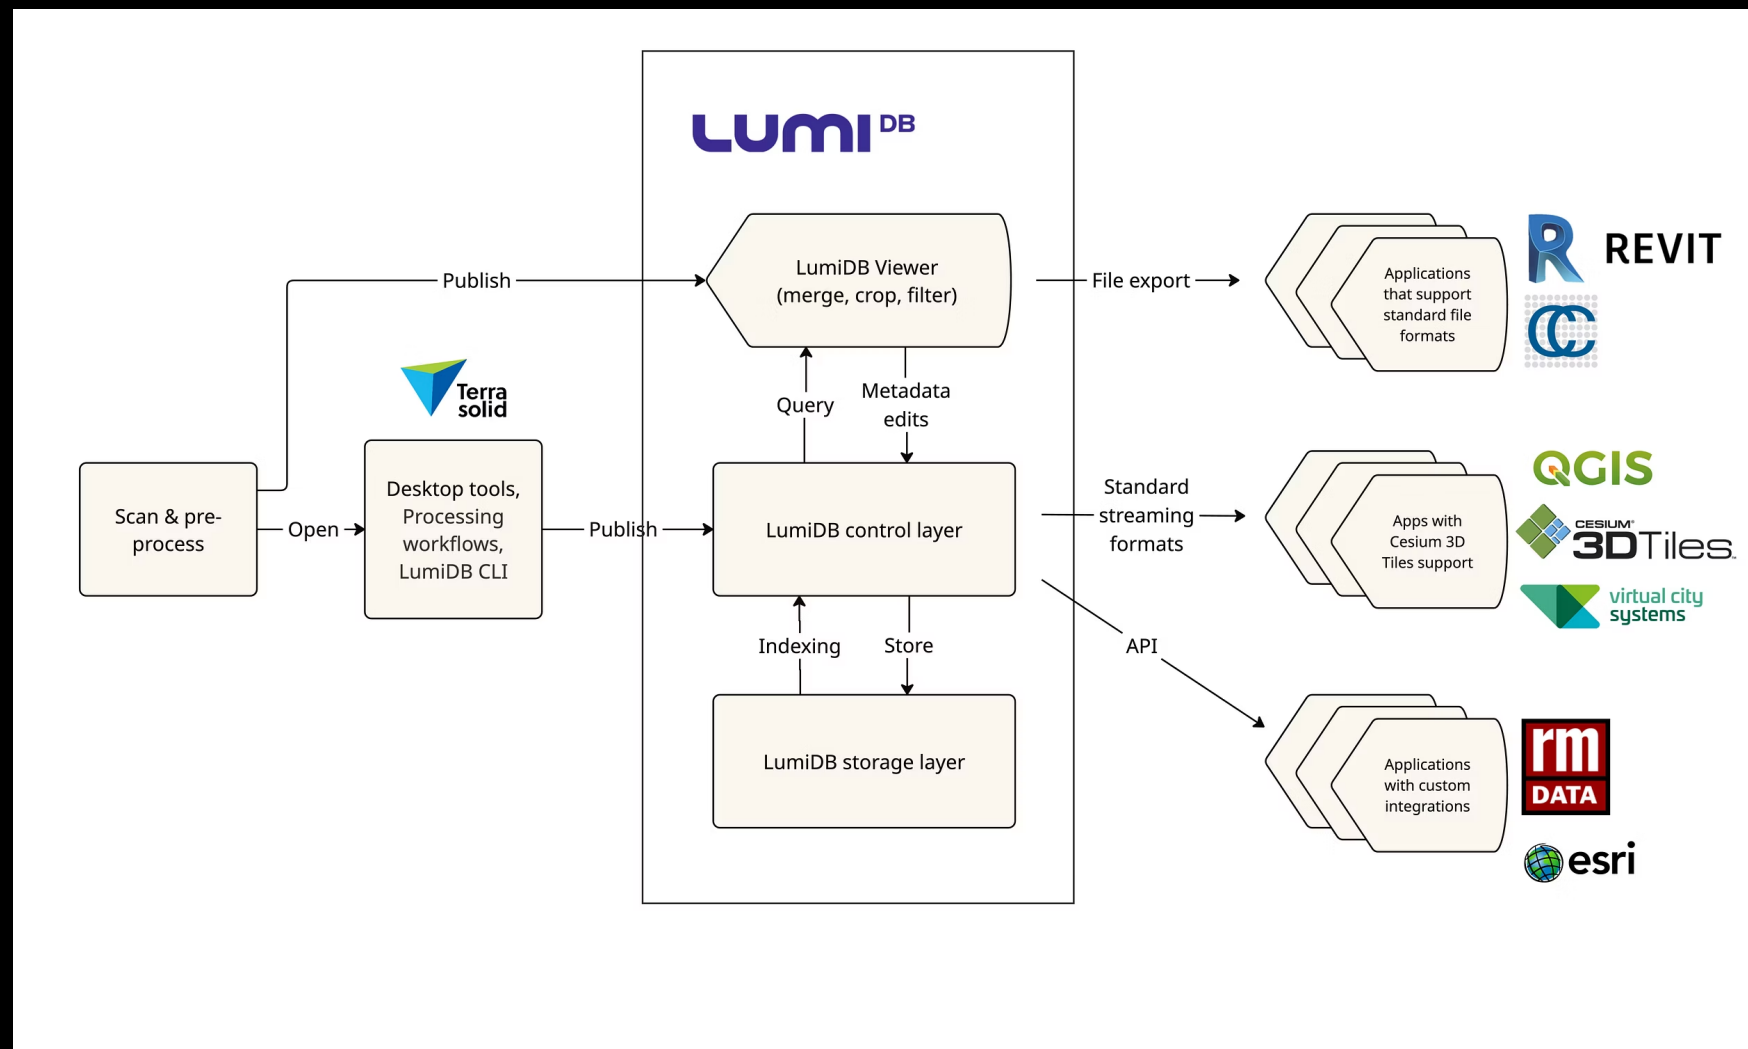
LUMI DB

Publish

LumiDB Viewer (merge, crop, filter)

File export

Applications that support standard file formats

REVIT

Terra solid

Query

Metadata edits

Scan & pre-process

Open

Desktop tools, Processing workflows, LumiDB CLI

Publish

LumiDB control layer

Standard streaming formats

Apps with Cesium 3D Tiles support

QGIS

CESIUM 3DTiles

virtual city systems

Indexing

Store

API

LumiDB storage layer

Applications with custom integrations

rm DATA

esri